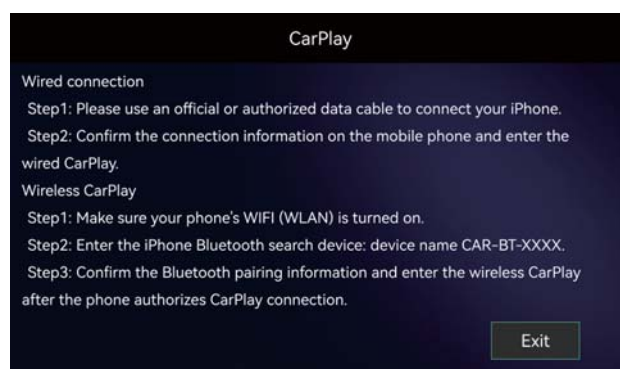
CarPlay

Wired connection

Step1: Please use an official or authorized data cable to connect your iPhone.

Step2: Confirm the connection information on the mobile phone and enter the wired CarPlay.

Wireless CarPlay

Step1: Make sure your phone's WIFI (WLAN) is turned on.

Step2: Enter the iPhone Bluetooth search device: device name CAR-BT-XXXX.

Step3: Confirm the Bluetooth pairing information and enter the wireless CarPlay after the phone authorizes CarPlay connection.

Exit